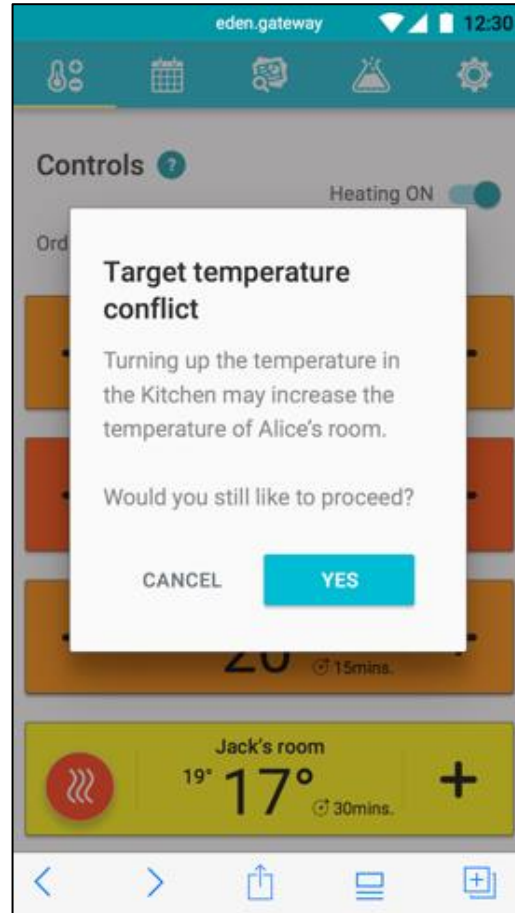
eden.gateway 12:30

Controls ?

Heating ON

Ord

Target temperature conflict

Turning up the temperature in the Kitchen may increase the temperature of Alice's room.

Would you still like to proceed?

CANCEL YES

20 15mins.

Jack's room

19° 17° 30mins.

+